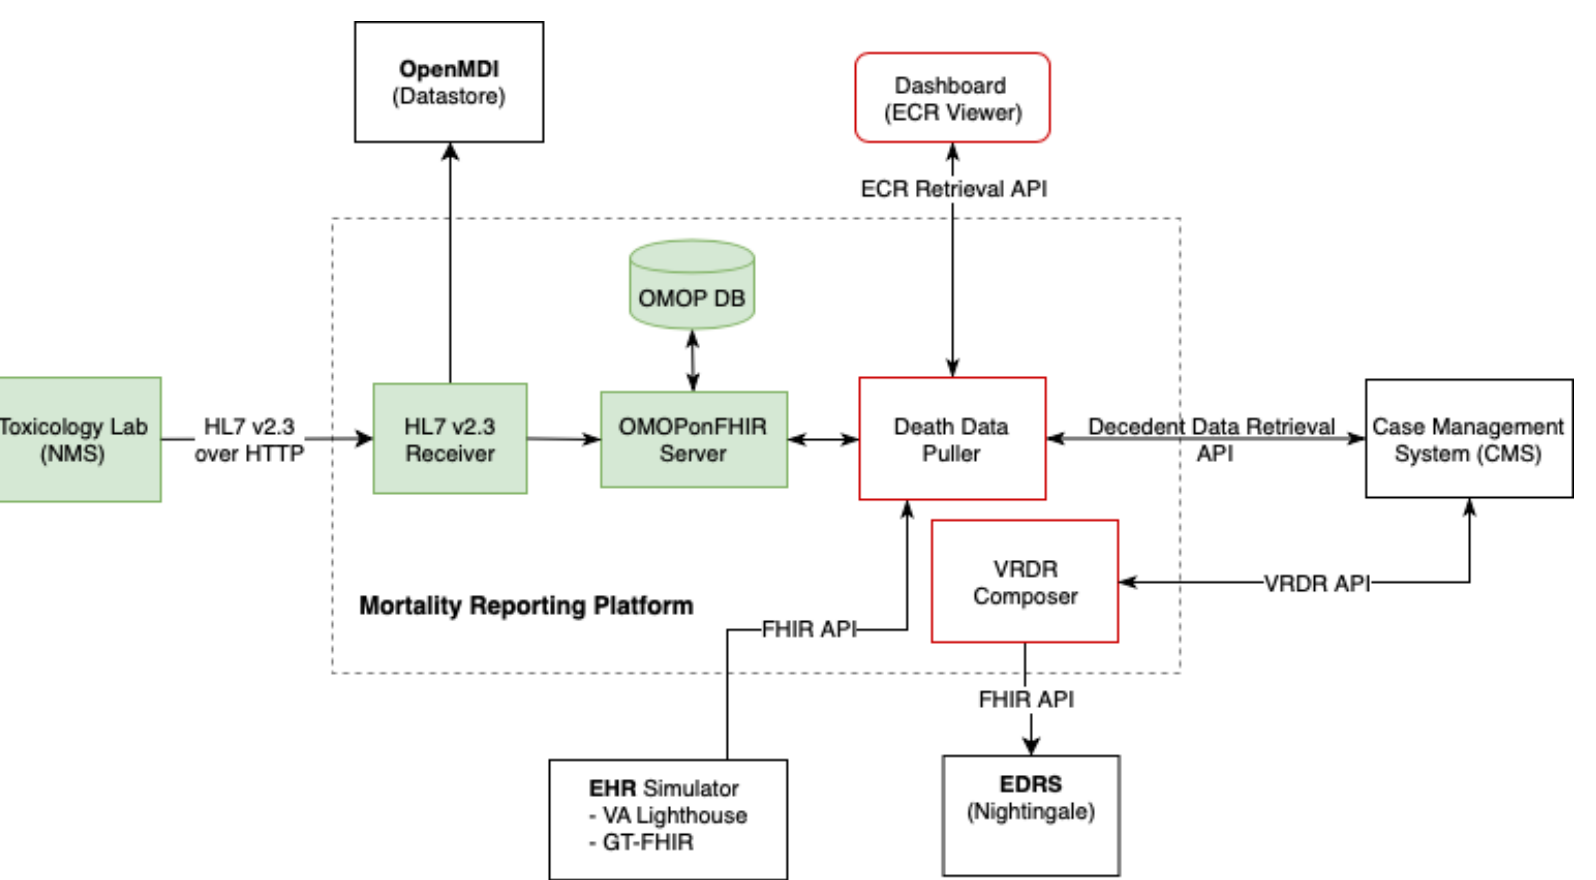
OpenMDI
(Datastore)

Dashboard
(ECR Viewer)

ECR Retrieval API

OMOP DB

Toxicology Lab
(NMS)

HL7 v2.3
over HTTP

HL7 v2.3
Receiver

OMOPonFHIR
Server

Death Data
Puller

Decedent Data Retrieval
API

Case Management
System (CMS)

VRDR
Composer

VRDR API

Mortality Reporting Platform

FHIR API

FHIR API

EHR Simulator
- VA Lighthouse
- GT-FHIR

EDRS
(Nightingale)